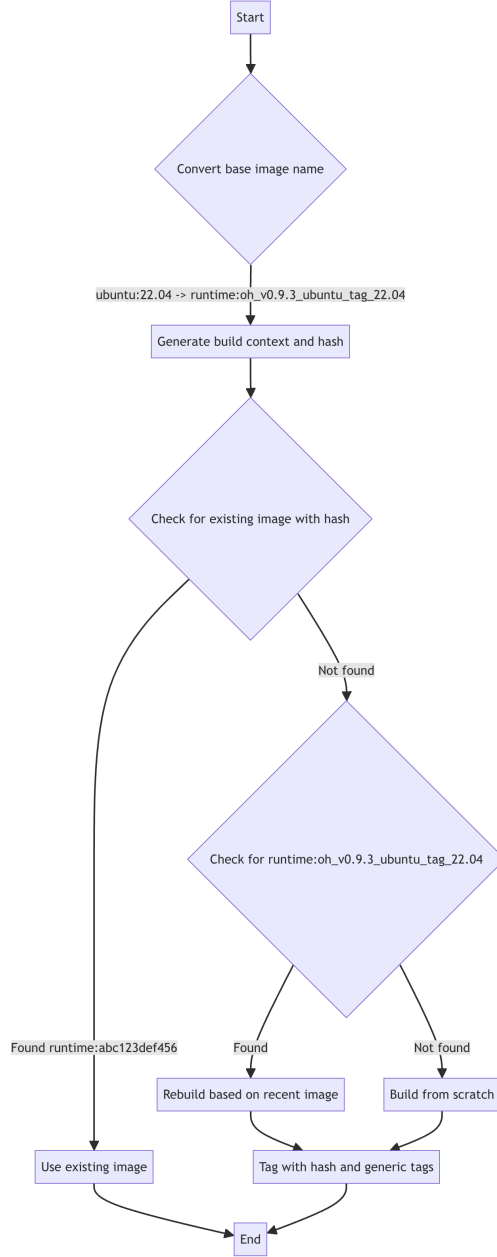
Start

Convert base image name

ubuntu:22.04 -> runtime:oh_v0.9.3_ubuntu_tag_22.04

Generate build context and hash

Check for existing image with hash

Not found

Check for runtime:oh_v0.9.3_ubuntu_tag_22.04

Found runtime:abc123def456

Found

Not found

Rebuild based on recent image

Build from scratch

Use existing image

Tag with hash and generic tags

End